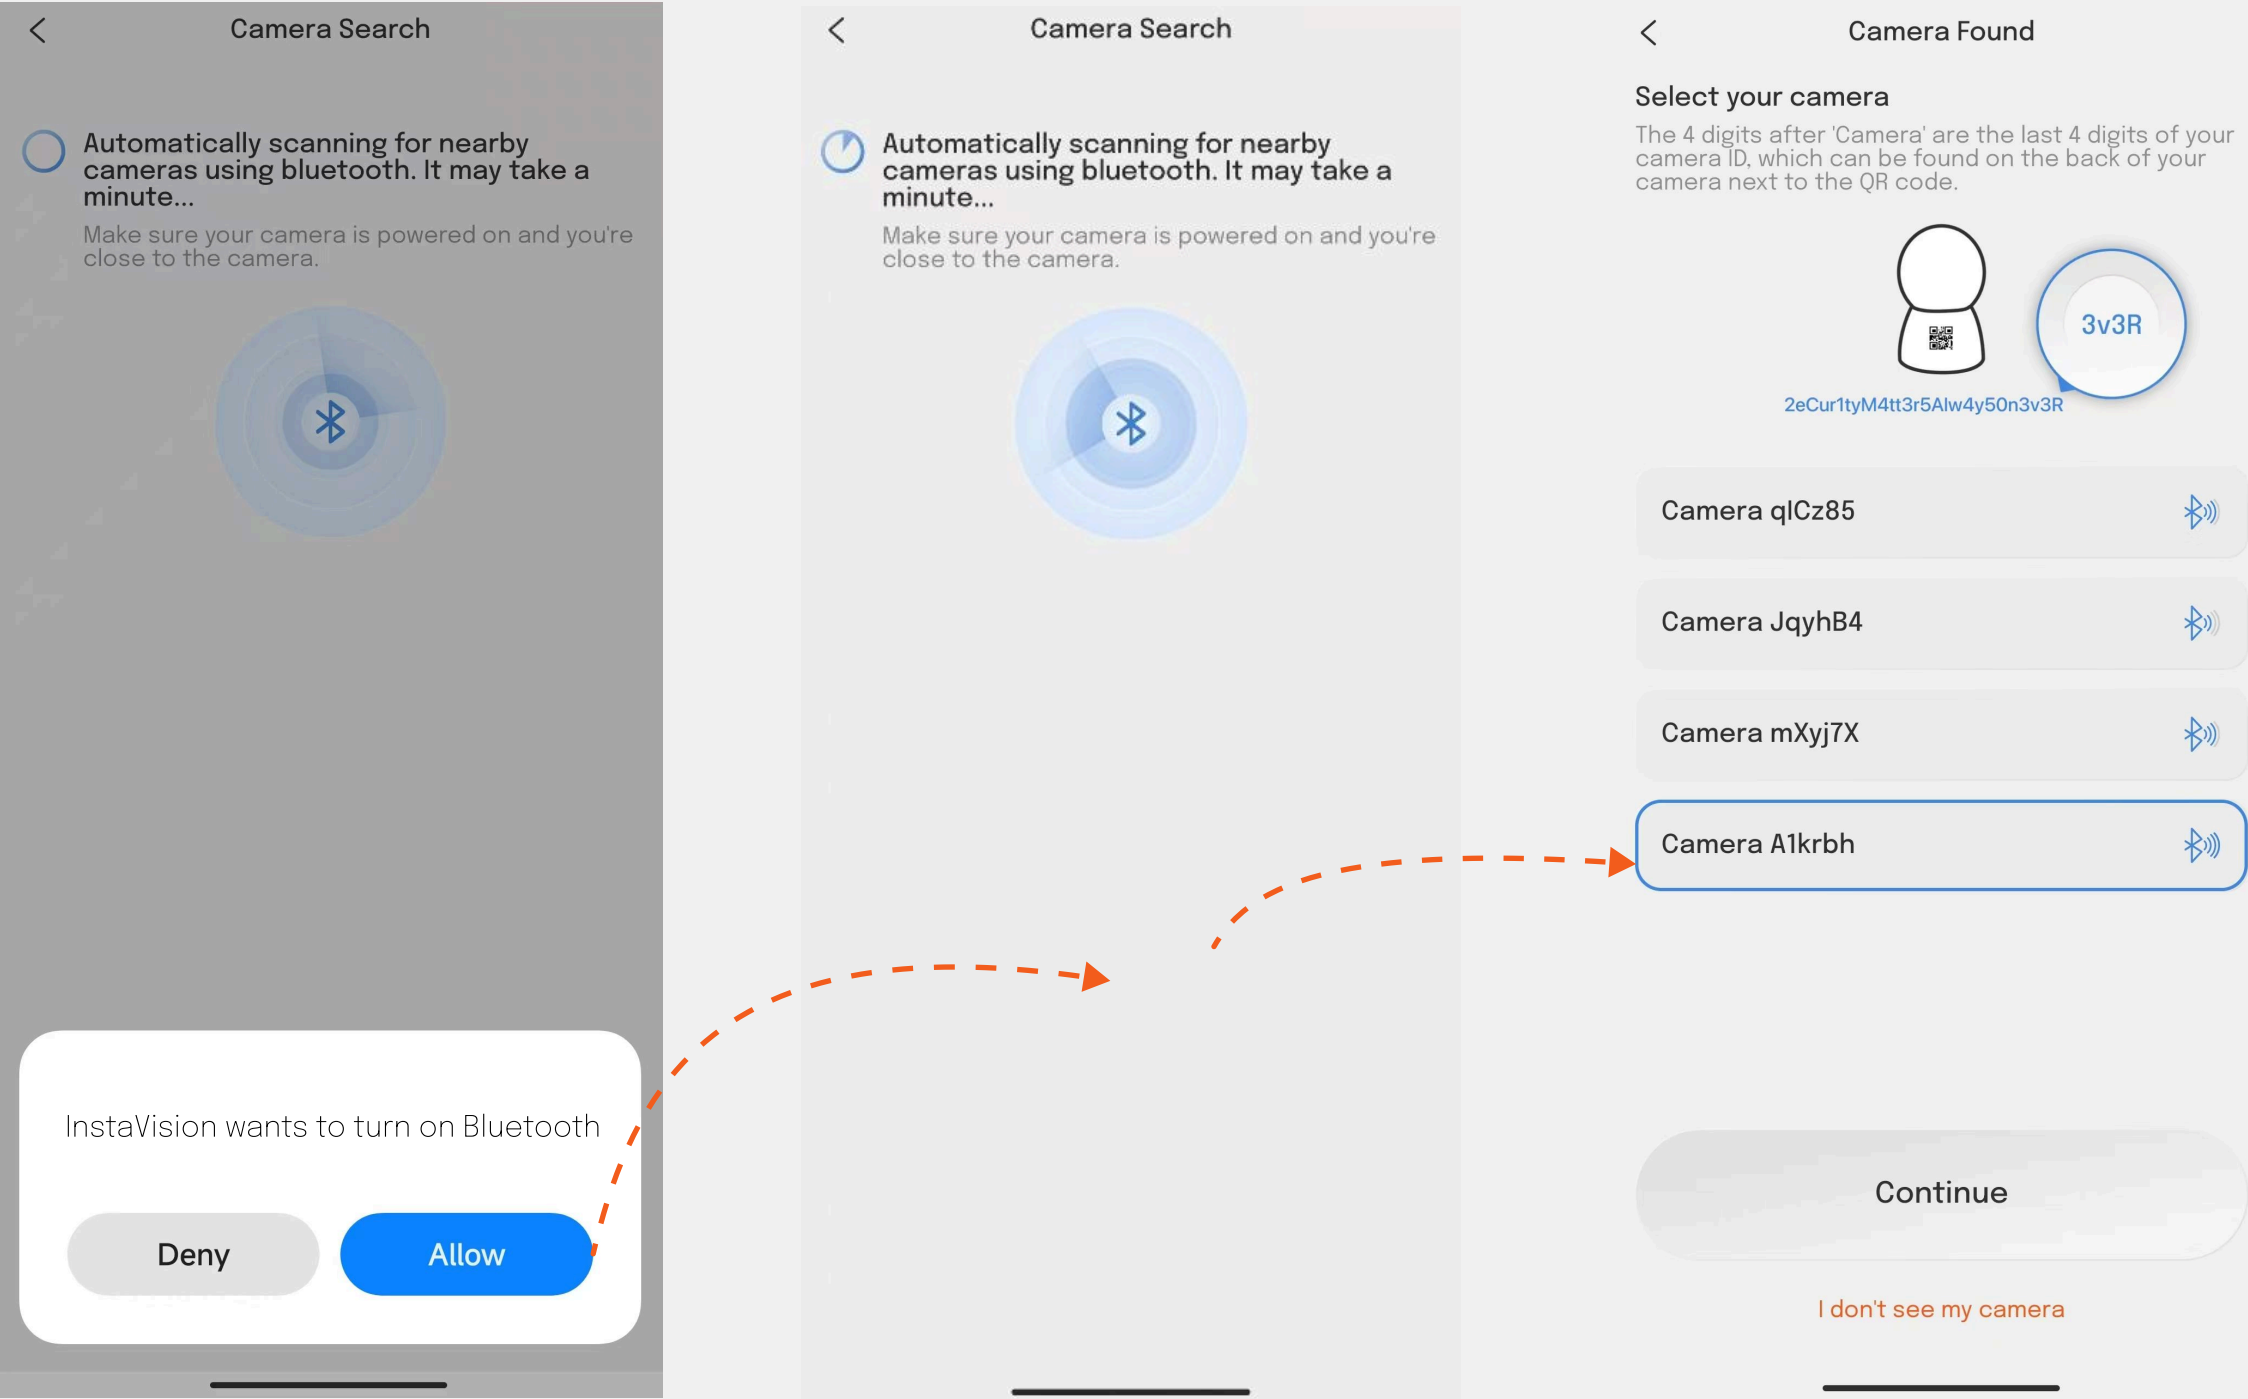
<
Camera Search

Automatically scanning for nearby cameras using bluetooth. It may take a minute...

Make sure your camera is powered on and you're close to the camera.

InstaVision wants to turn on Bluetooth

Deny

Allow

<
Camera Search

Automatically scanning for nearby cameras using bluetooth. It may take a minute...

Make sure your camera is powered on and you're close to the camera.

<
Camera Found

Select your camera

The 4 digits after 'Camera' are the last 4 digits of your camera ID, which can be found on the back of your camera next to the QR code.

3v3R

2eCur1tyM4tt3r5Alw4y50n3v3R

Camera qlCz85

Camera JqyhB4

Camera mXyj7X

Camera A1krbh

Continue

I don't see my camera